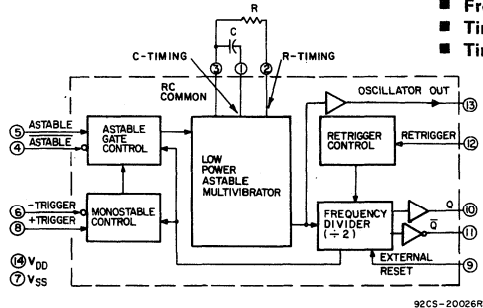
Fre
Tin
Tin

R
C
C-TIMING
R-TIMING
3
1
2
RC COMMON
OSCILLATOR OUT
13
5 ASTABLE
4 $\overline{ASTABLE}$
ASTABLE GATE CONTROL
LOW POWER ASTABLE MULTIVIBRATOR
RETRIGGER CONTROL
RETRIGGER
12
6 -TRIGGER
8 +TRIGGER
MONOSTABLE CONTROL
FREQUENCY DIVIDER (÷ 2)
Q
10
$\overline{Q}$
11
14 $V_{DD}$
7 $V_{SS}$
EXTERNAL RESET
9
92CS-20026R